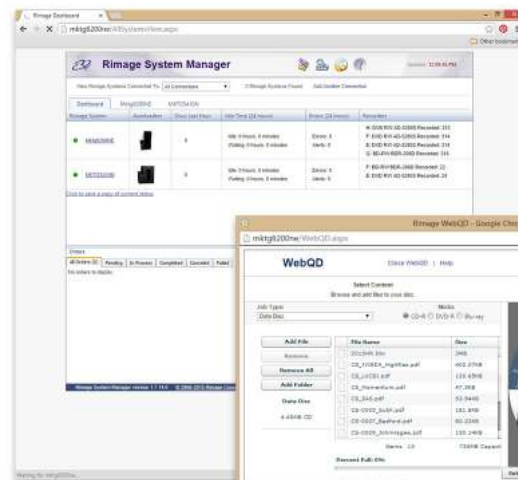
Rimage Dashboard

mktg8200ne/RSystemView.aspx

Rimage System Manager

View Rimage Systems Connected To: All Connections

Dashboard | Mktg8200N | MKTC5410N

| Rimage System | Autoloader | Discs Last Hour | Idle Time (24 hours) | Errors (24 hours) | Recorders |
|---|---|---|---|---|---|
| MKMS8200E | | 0 | Idle: 0 hours, 0 minutes / Waiting: 0 hours, 0 minutes | Errors: 0 / Alerts: 0 | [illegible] |
| MKTC5410N | | 0 | Idle: 0 hours, 0 minutes / Waiting: 0 hours, 0 minutes | Errors: 0 / Alerts: 0 | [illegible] |

Click to save a copy of current status

Orders

All Orders (0) | Pending | In Process | Completed | Canceled | Failed

No orders to display.

Rimage System Manager version 1.7.14.0

Rimage WebQD - Google Chrome

mktg8200ne/WebQD.aspx

WebQD

Close WebQD | Help

Select Content
Browse and add files to your disc.

Job Type:
Data Disc

Media
CD-R DVD-R Blu-ray

Add File
Remove
Remove All
Add Folder

Data Disc

| | File Name | Size |
|---|---|---|
| | DOCS4N.bin | 2MB |
| | CS_VIDEO_highRes.pdf | 602.37KB |
| | CS_LYCEE.pdf | 128.65KB |
| | CS_Momentum.pdf | 47.3KB |
| | CS_SAS.pdf | 53.94KB |
| | CS-2000_BubP.pdf | 181.8KB |
| | CS-0007_Bedford.pdf | 80.22KB |
| | CS-0009_Schmieges.pdf | 155.34KB |

Items: 13

Percent Full: 0%

Waiting for mktg8200ne...